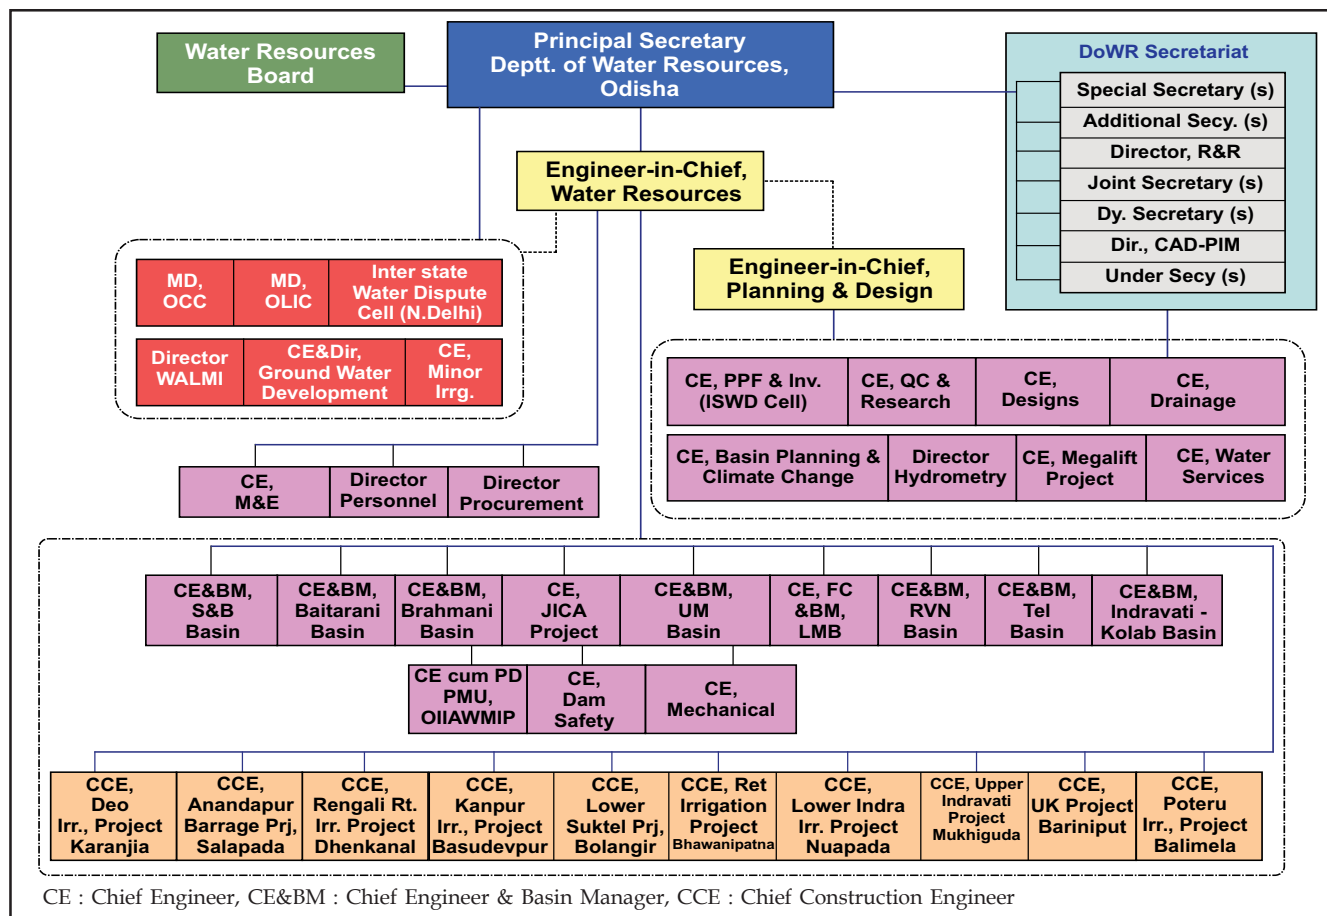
Water Resources Board

Principal Secretary Deptt. of Water Resources, Odisha

DoWR Secretariat

Special Secretary (s)
Additional Secy. (s)
Director, R&R
Joint Secretary (s)
Dy. Secretary (s)
Dir., CAD-PIM
Under Secy (s)

Engineer-in-Chief, Water Resources

Engineer-in-Chief, Planning & Design

MD, OCC
MD, OLIC
Inter state Water Dispute Cell (N.Delhi)
Director WALMI
CE&Dir, Ground Water Development
CE, Minor Irrg.

CE, PPF & Inv. (ISWD Cell)
CE, QC & Research
CE, Designs
CE, Drainage
CE, Basin Planning & Climate Change
Director Hydrometry
CE, Megalift Project
CE, Water Services

CE, M&E
Director Personnel
Director Procurement

CE&BM, S&B Basin
CE&BM, Baitarani Basin
CE&BM, Brahmani Basin
CE, JICA Project
CE&BM, UM Basin
CE, FC &BM, LMB
CE&BM, RVN Basin
CE&BM, Tel Basin
CE&BM, Indravati - Kolab Basin

CE cum PD PMU, OIIAWMIP
CE, Dam Safety
CE, Mechanical

CCE, Deo Irr., Project Karanjia
CCE, Anandapur Barrage Prj, Salapada
CCE, Rengali Rt. Irr. Project Dhenkanal
CCE, Kanpur Irr., Project Basudevpur
CCE, Lower Suktel Prj, Bolangir
CCE, Ret Irrigation Project Bhawanipatna
CCE, Lower Indra Irr. Project Nuapada
CCE, Upper Indravati Project Mukhiguda
CCE, UK Project Bariniput
CCE, Poteru Irr., Project Balimela

CE : Chief Engineer, CE&BM : Chief Engineer & Basin Manager, CCE : Chief Construction Engineer